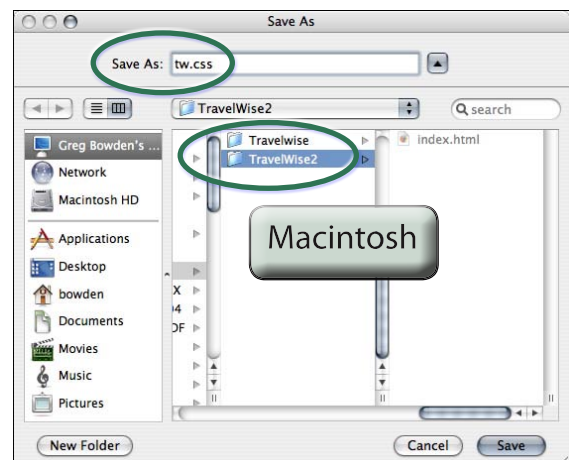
Save As

Save As: tw.css

TravelWise2

search

Greg Bowden's ...
Network
Macintosh HD
Applications
Desktop
bowden
Documents
Movies
Music
Pictures

X
94
DF

Travelwise
TravelWise2

index.html

Macintosh

New Folder

Cancel

Save